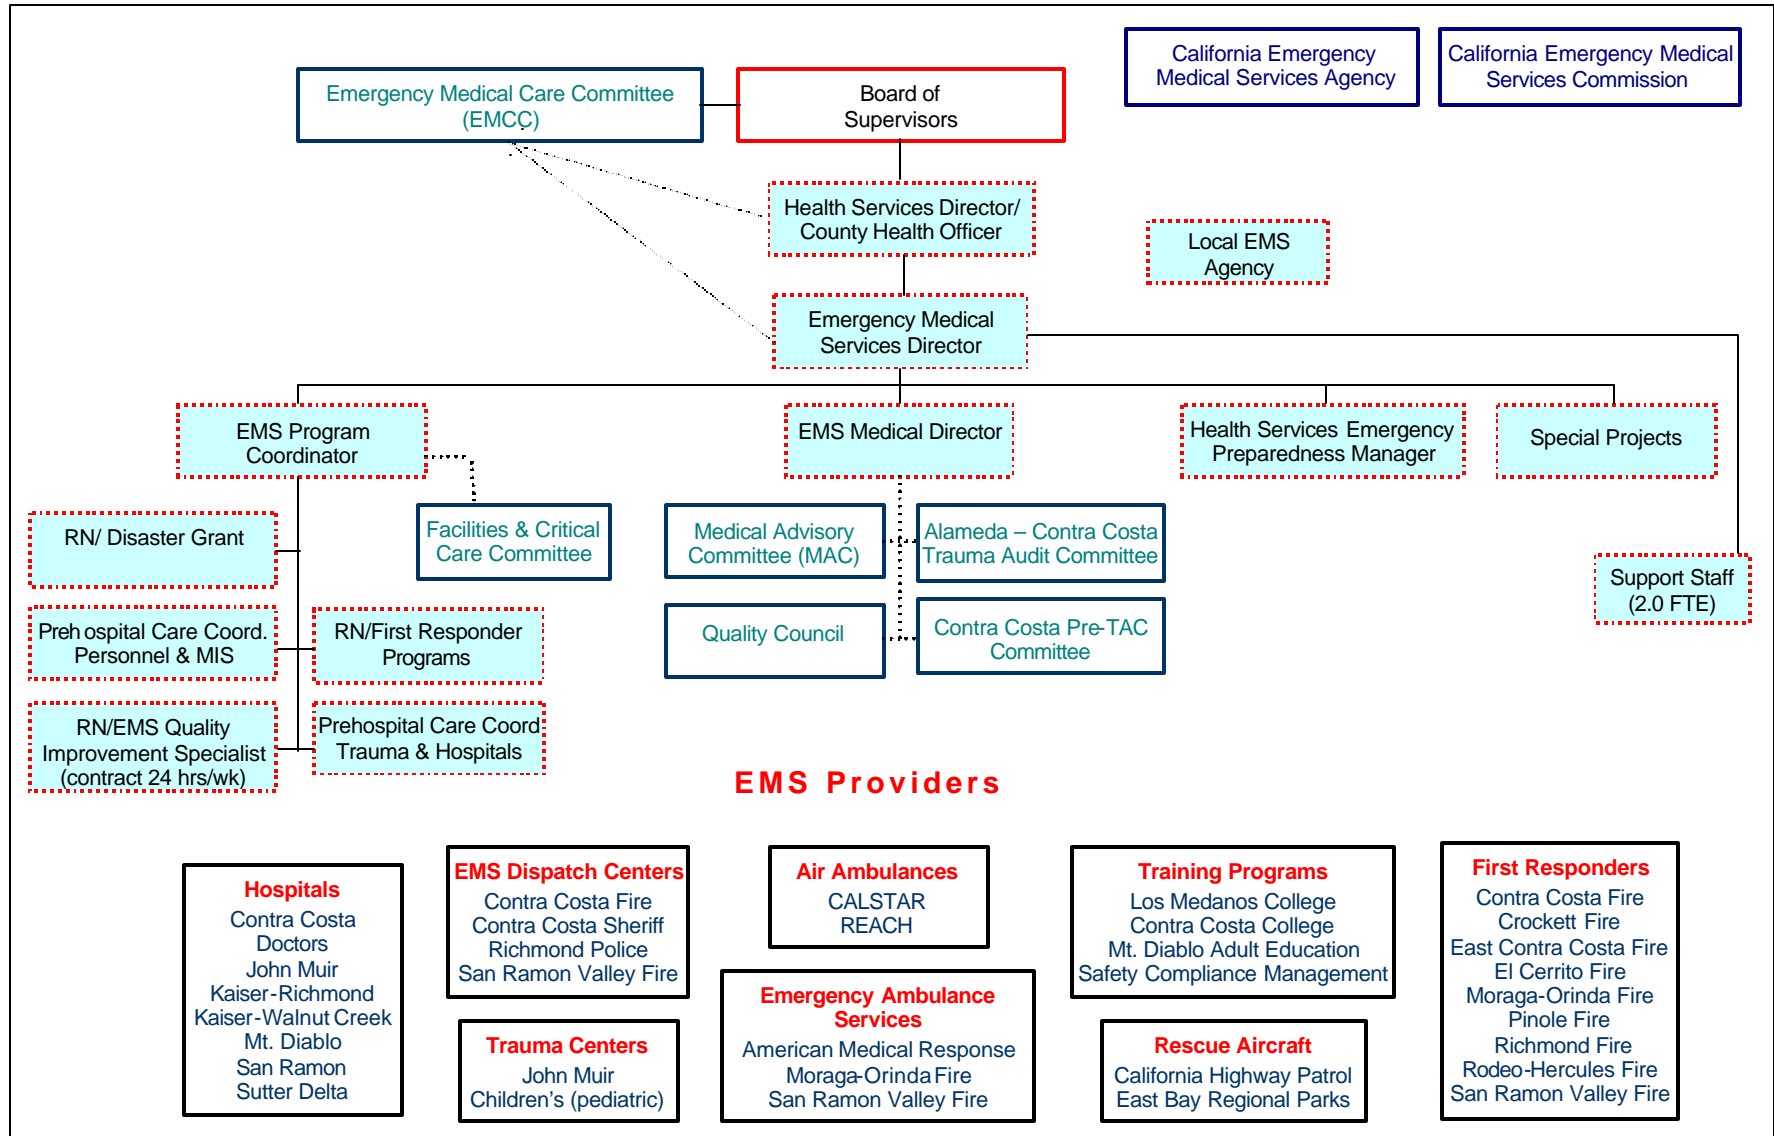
Emergency Medical Care Committee (EMCC)

Board of Supervisors

California Emergency Medical Services Agency

California Emergency Medical Services Commission

Health Services Director/ County Health Officer

Local EMS Agency

Emergency Medical Services Director

EMS Program Coordinator

EMS Medical Director

Health Services Emergency Preparedness Manager

Special Projects

RN/ Disaster Grant

Facilities & Critical Care Committee

Medical Advisory Committee (MAC)

Alameda – Contra Costa Trauma Audit Committee

Support Staff (2.0 FTE)

Prehospital Care Coord. Personnel & MIS

RN/First Responder Programs

Quality Council

Contra Costa Pre-TAC Committee

RN/EMS Quality Improvement Specialist (contract 24 hrs/wk)

Prehospital Care Coord Trauma & Hospitals

EMS Providers

Hospitals
Contra Costa Doctors
John Muir
Kaiser-Richmond
Kaiser-Walnut Creek
Mt. Diablo
San Ramon
Sutter Delta

EMS Dispatch Centers
Contra Costa Fire
Contra Costa Sheriff
Richmond Police
San Ramon Valley Fire

Trauma Centers
John Muir
Children's (pediatric)

Air Ambulances
CALSTAR
REACH

Emergency Ambulance Services
American Medical Response
Moraga-Orinda Fire
San Ramon Valley Fire

Training Programs
Los Medanos College
Contra Costa College
Mt. Diablo Adult Education
Safety Compliance Management

Rescue Aircraft
California Highway Patrol
East Bay Regional Parks

First Responders
Contra Costa Fire
Crockett Fire
East Contra Costa Fire
El Cerrito Fire
Moraga-Orinda Fire
Pinole Fire
Richmond Fire
Rodeo-Hercules Fire
San Ramon Valley Fire